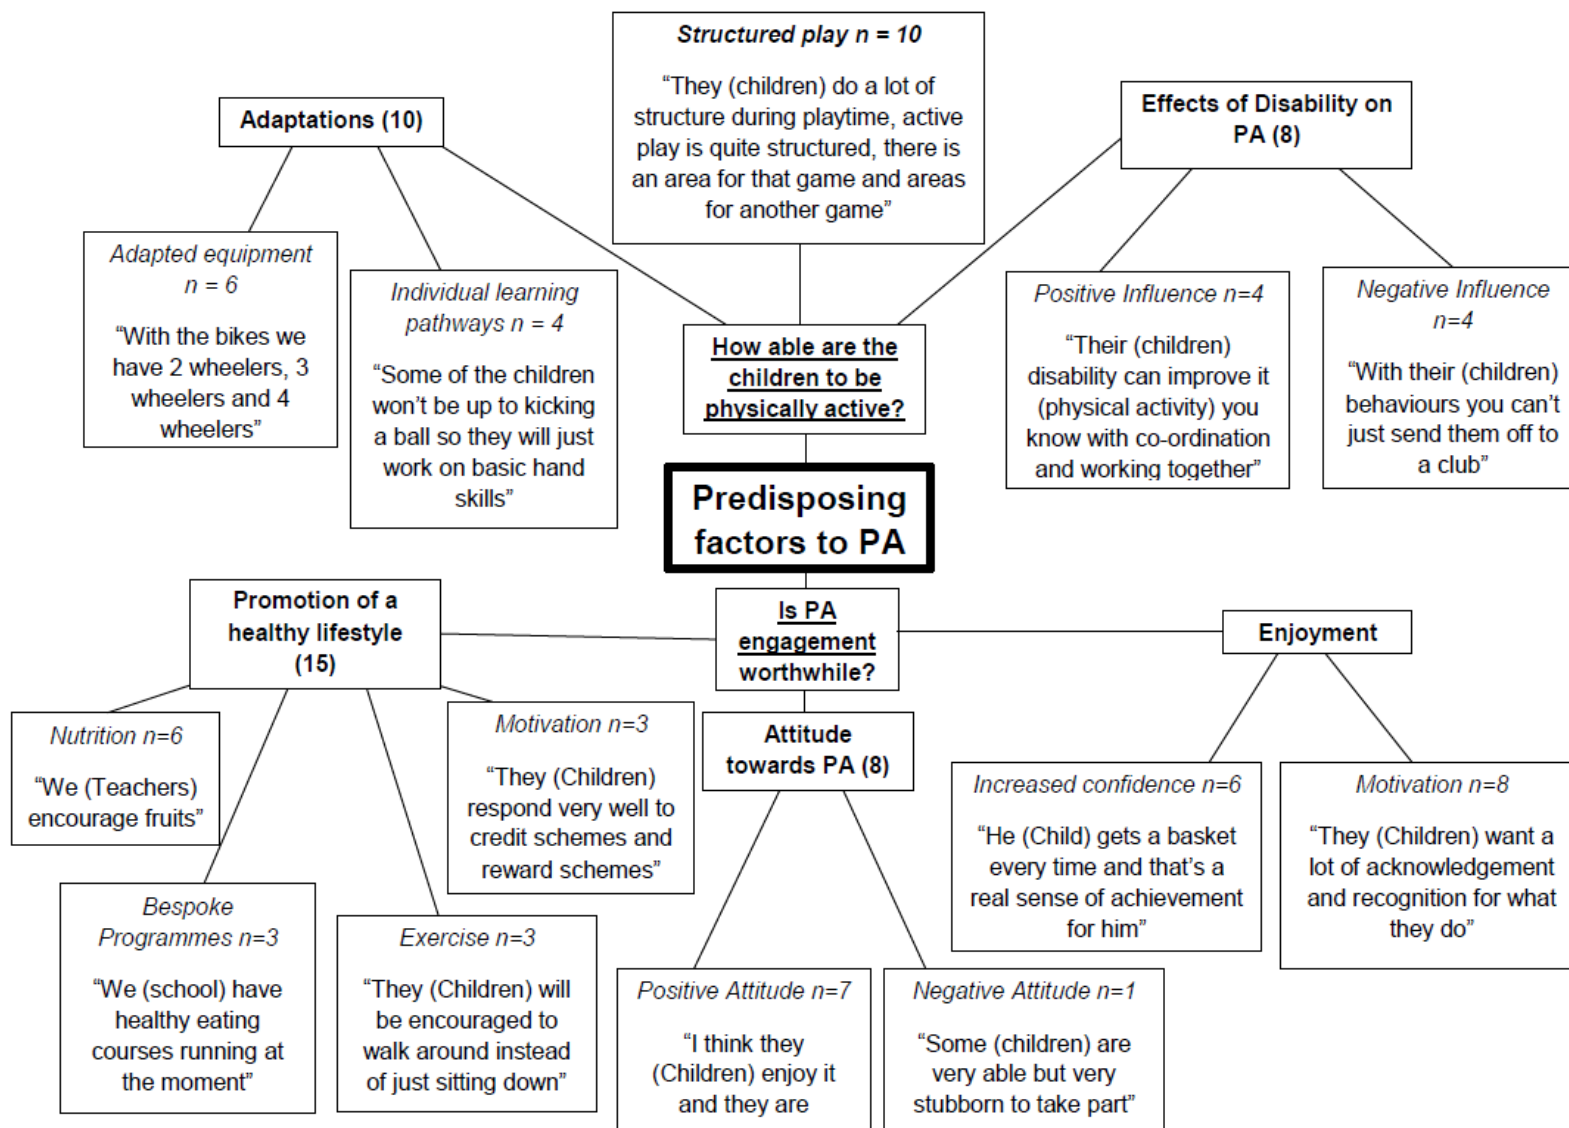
Structured play n = 10

"They (children) do a lot of structure during playtime, active play is quite structured, there is an area for that game and areas for another game"

Adaptations (10)

Effects of Disability on PA (8)

Adapted equipment n = 6

"With the bikes we have 2 wheelers, 3 wheelers and 4 wheelers"

Individual learning pathways n = 4

"Some of the children won't be up to kicking a ball so they will just work on basic hand skills"

How able are the children to be physically active?

Positive Influence n=4

"Their (children) disability can improve it (physical activity) you know with co-ordination and working together"

Negative Influence n=4

"With their (children) behaviours you can't just send them off to a club"

Predisposing factors to PA

Promotion of a healthy lifestyle (15)

Is PA engagement worthwhile?

Enjoyment

Nutrition n=6

"We (Teachers) encourage fruits"

Motivation n=3

"They (Children) respond very well to credit schemes and reward schemes"

Attitude towards PA (8)

Increased confidence n=6

"He (Child) gets a basket every time and that's a real sense of achievement for him"

Motivation n=8

"They (Children) want a lot of acknowledgement and recognition for what they do"

Bespoke Programmes n=3

"We (school) have healthy eating courses running at the moment"

Exercise n=3

"They (Children) will be encouraged to walk around instead of just sitting down"

Positive Attitude n=7

"I think they (Children) enjoy it and they are

Negative Attitude n=1

"Some (children) are very able but very stubborn to take part"